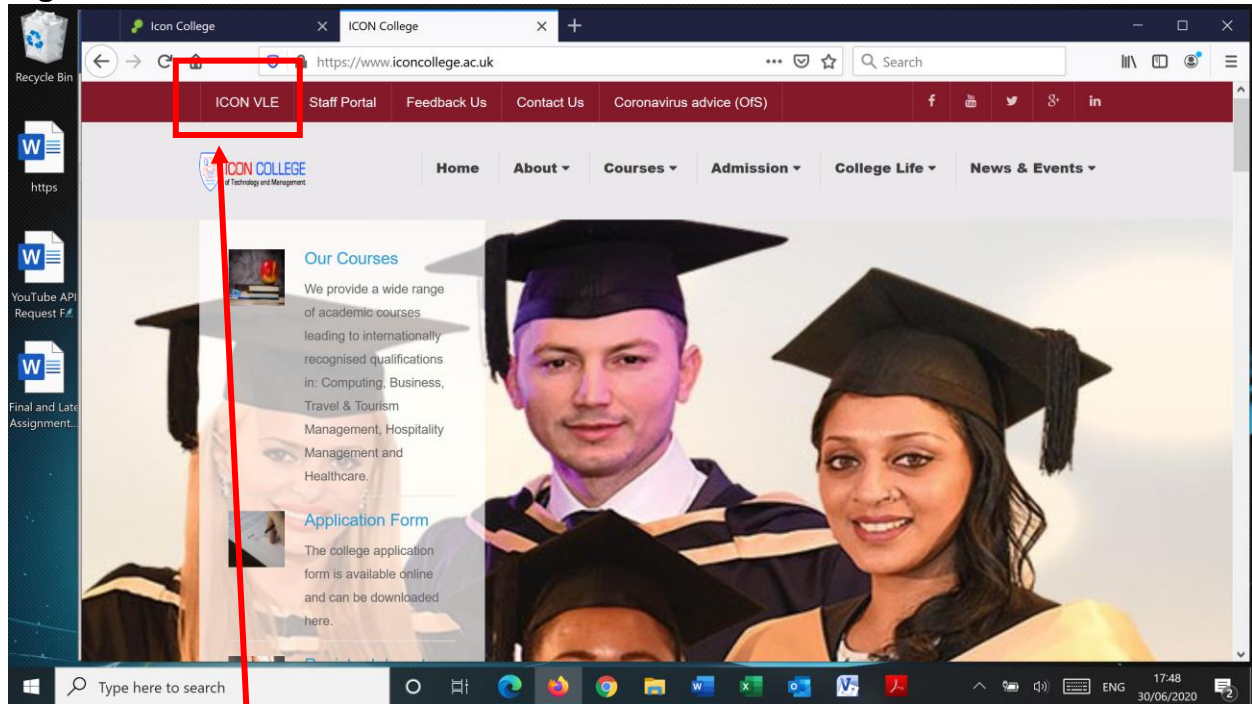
Recycle Bin

https

YouTube API Request F...

Final and Late Assignment...

Icon College

ICON College

https://www.iconcollege.ac.uk

Search

ICON VLE Staff Portal Feedback Us Contact Us Coronavirus advice (OfS)

ICON COLLEGE
of Technology and Management

Home About Courses Admission College Life News & Events

Our Courses

We provide a wide range of academic courses leading to internationally recognised qualifications in: Computing, Business, Travel & Tourism Management, Hospitality Management and Healthcare.

Application Form

The college application form is available online and can be downloaded here.

Type here to search

ENG 17:48 30/06/2020